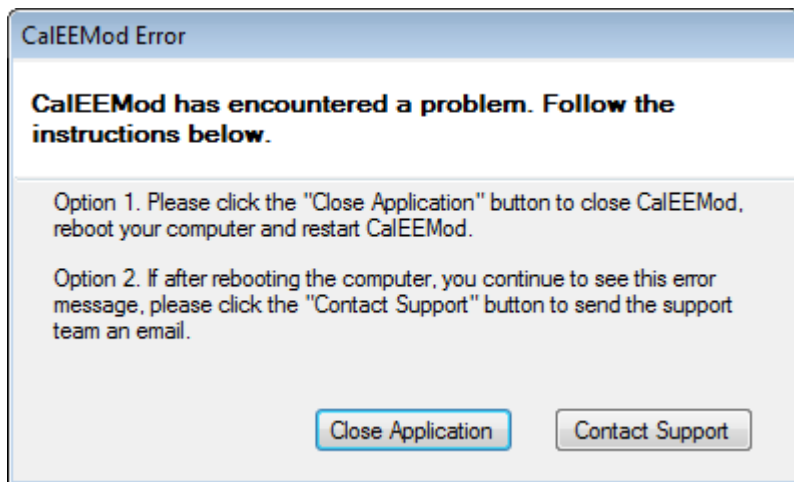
CalEEMod Error

CalEEMod has encountered a problem. Follow the instructions below.

Option 1. Please click the "Close Application" button to close CalEEMod, reboot your computer and restart CalEEMod.

Option 2. If after rebooting the computer, you continue to see this error message, please click the "Contact Support" button to send the support team an email.

Close Application

Contact Support